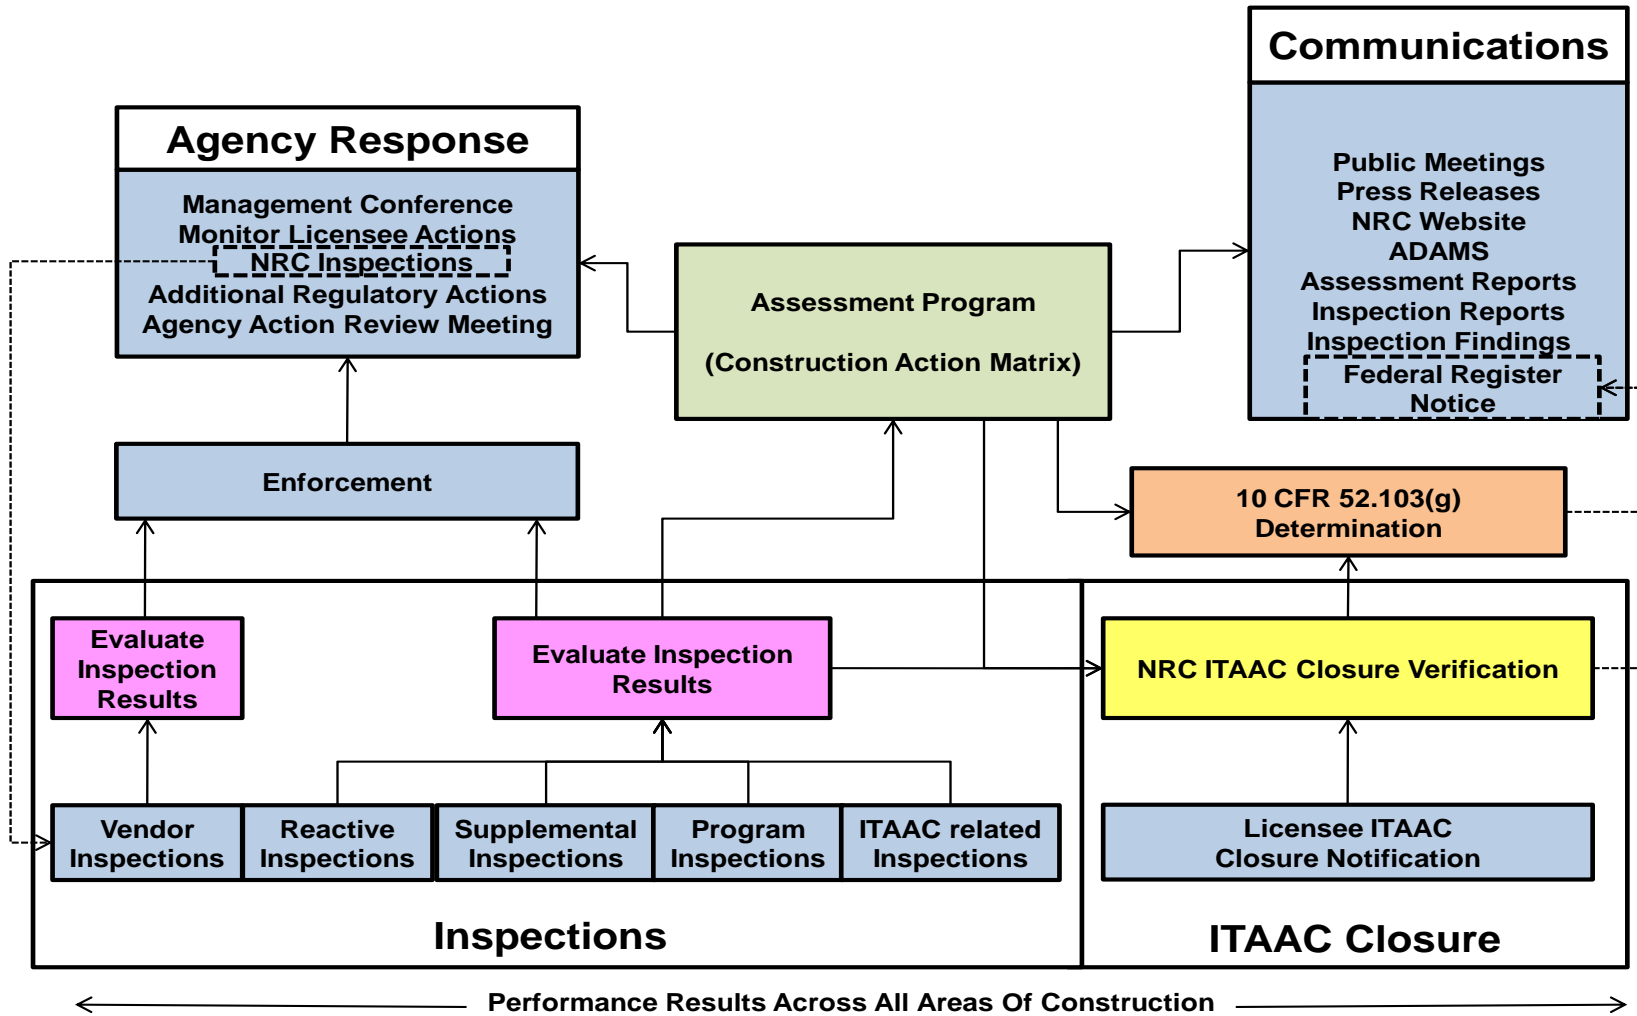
Communications

Public Meetings
Press Releases
NRC Website
ADAMS
Assessment Reports
Inspection Reports
Inspection Findings
Federal Register Notice

Agency Response

Management Conference
Monitor Licensee Actions
NRC Inspections
Additional Regulatory Actions
Agency Action Review Meeting

Assessment Program

(Construction Action Matrix)

Enforcement

10 CFR 52.103(g) Determination

Evaluate Inspection Results

Evaluate Inspection Results

NRC ITAAC Closure Verification

Vendor Inspections

Reactive Inspections

Supplemental Inspections

Program Inspections

ITAAC related Inspections

Licensee ITAAC Closure Notification

Inspections

ITAAC Closure

Performance Results Across All Areas Of Construction